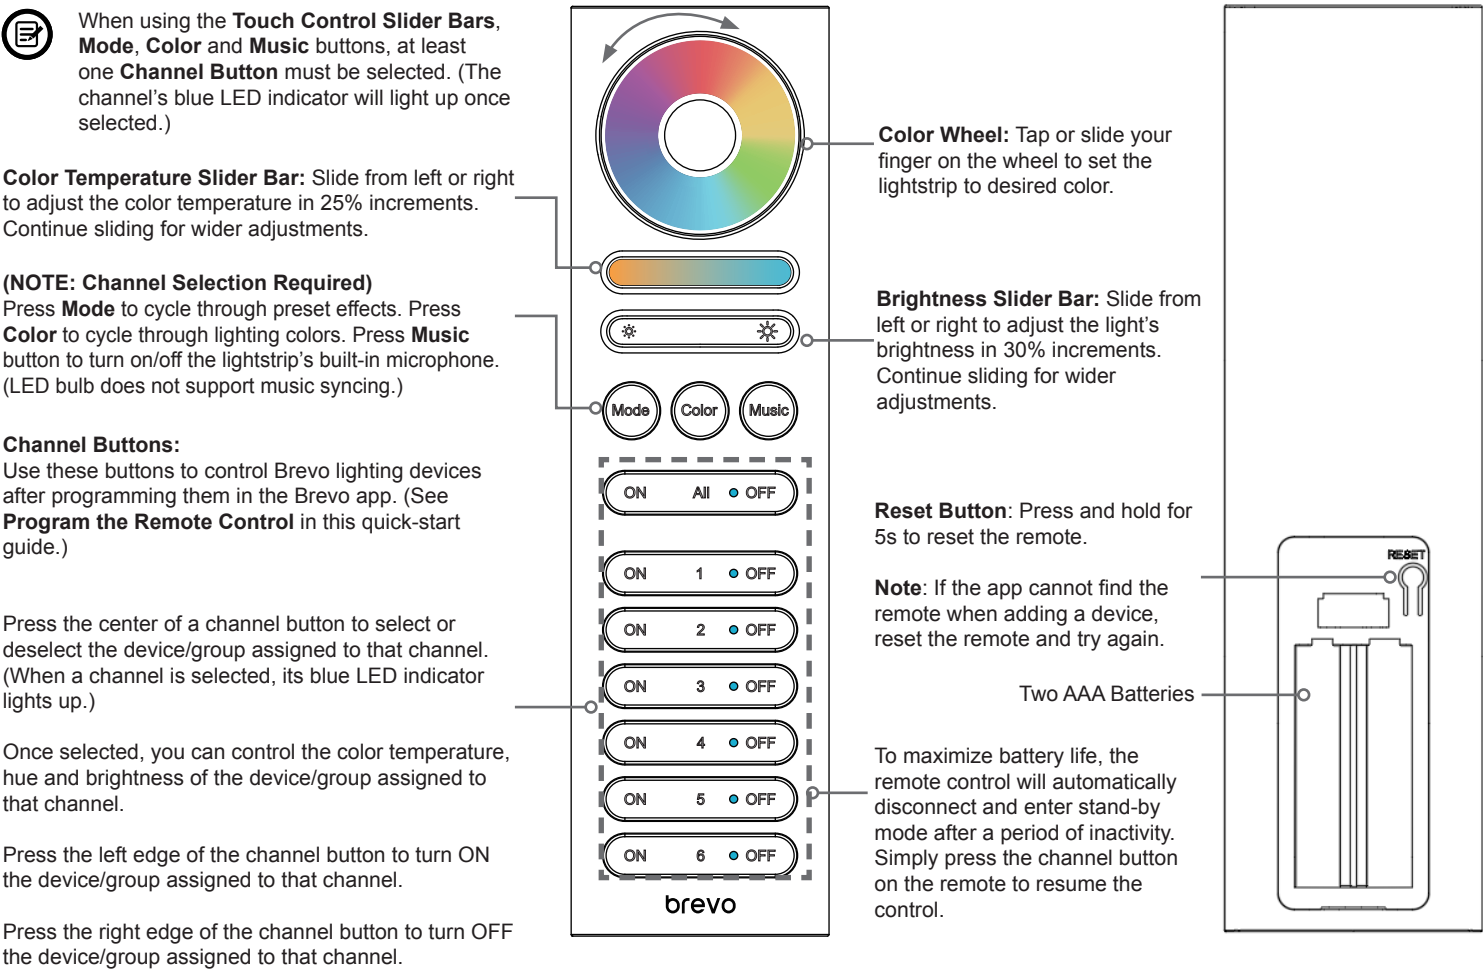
When using the **Touch Control Slider Bars**, **Mode**, **Color** and **Music** buttons, at least one **Channel Button** must be selected. (The channel's blue LED indicator will light up once selected.)

**Color Temperature Slider Bar:** Slide from left or right to adjust the color temperature in 25% increments. Continue sliding for wider adjustments.

**(NOTE: Channel Selection Required)**
Press **Mode** to cycle through preset effects. Press **Color** to cycle through lighting colors. Press **Music** button to turn on/off the lightstrip's built-in microphone. (LED bulb does not support music syncing.)

**Channel Buttons:**
Use these buttons to control Brevo lighting devices after programming them in the Brevo app. (See **Program the Remote Control** in this quick-start guide.)

Press the center of a channel button to select or deselect the device/group assigned to that channel. (When a channel is selected, its blue LED indicator lights up.)

Once selected, you can control the color temperature, hue and brightness of the device/group assigned to that channel.

Press the left edge of the channel button to turn ON the device/group assigned to that channel.

Press the right edge of the channel button to turn OFF the device/group assigned to that channel.

Mode Color Music

ON All OFF
ON 1 OFF
ON 2 OFF
ON 3 OFF
ON 4 OFF
ON 5 OFF
ON 6 OFF

brevo

**Color Wheel:** Tap or slide your finger on the wheel to set the lightstrip to desired color.

**Brightness Slider Bar:** Slide from left or right to adjust the light's brightness in 30% increments. Continue sliding for wider adjustments.

**Reset Button**: Press and hold for 5s to reset the remote.

**Note**: If the app cannot find the remote when adding a device, reset the remote and try again.

RESET

Two AAA Batteries

To maximize battery life, the remote control will automatically disconnect and enter stand-by mode after a period of inactivity. Simply press the channel button on the remote to resume the control.